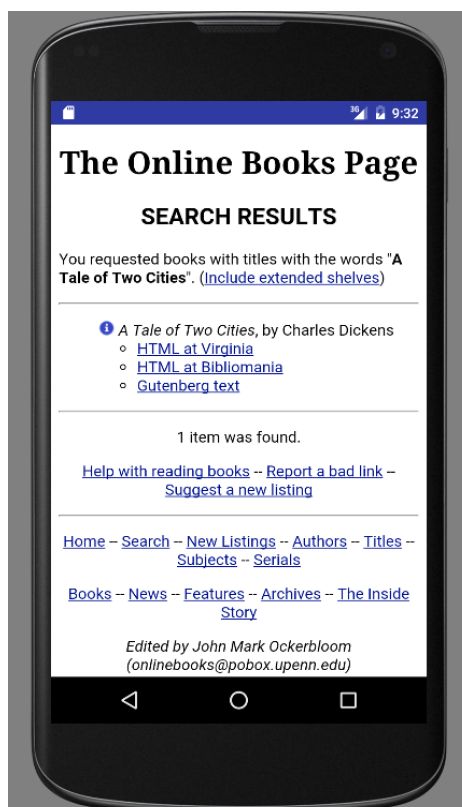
3G 9:32

The Online Books Page

SEARCH RESULTS

You requested books with titles with the words "**A Tale of Two Cities**". (Include extended shelves)

A Tale of Two Cities, by Charles Dickens
- HTML at Virginia
- HTML at Bibliomania
- Gutenberg text

1 item was found.

Help with reading books -- Report a bad link -- Suggest a new listing

Home -- Search -- New Listings -- Authors -- Titles -- Subjects -- Serials

Books -- News -- Features -- Archives -- The Inside Story

Edited by John Mark Ockerbloom (onlinebooks@pobox.upenn.edu)